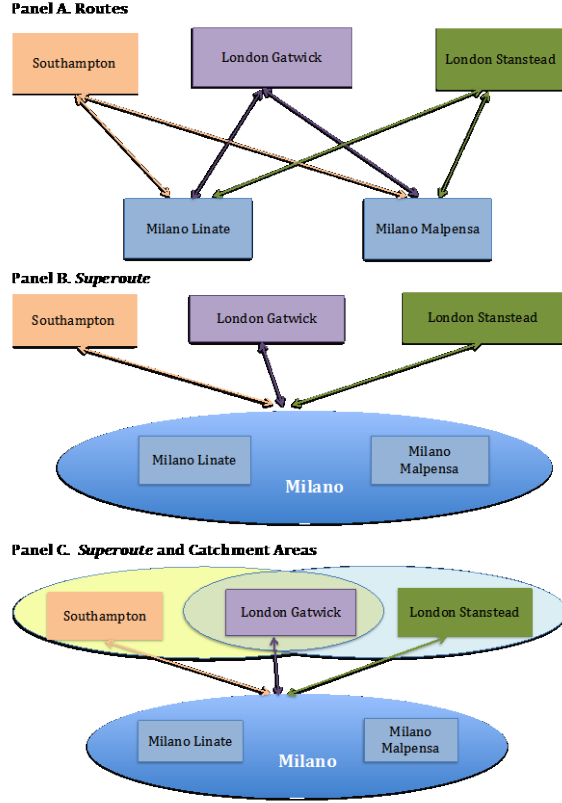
Panel A. Routes

Southampton

London Gatwick

London Stanstead

Milano Linate

Milano Malpensa

Panel B. Superoute

Southampton

London Gatwick

London Stanstead

Milano Linate

Milano Malpensa

Milano

Panel C. Superoute and Catchment Areas

Southampton

London Gatwick

London Stanstead

Milano Linate

Milano Malpensa

Milano